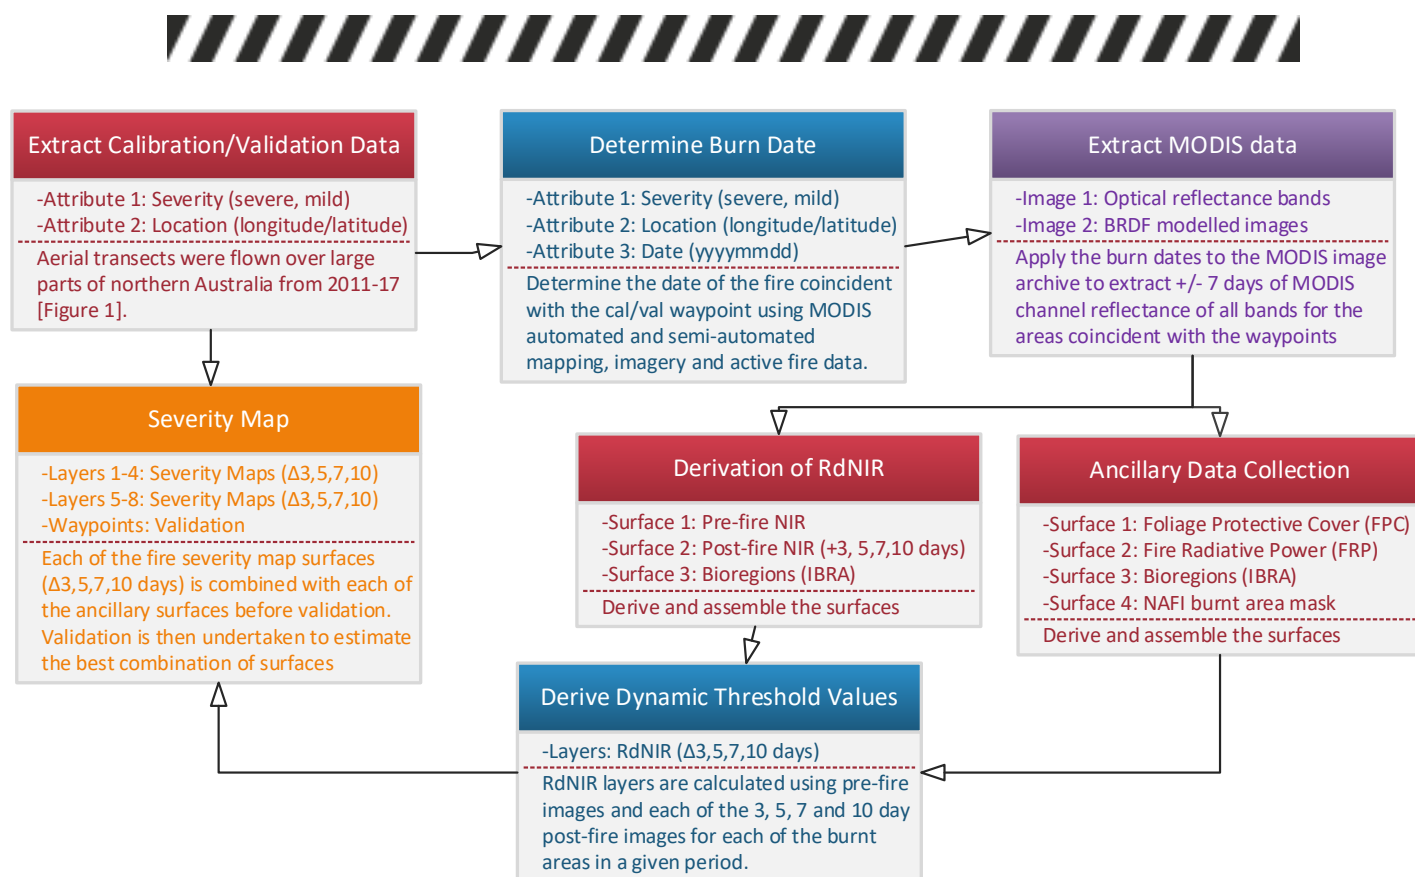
Extract Calibration/Validation Data

-Attribute 1: Severity (severe, mild)
-Attribute 2: Location (longitude/latitude)

Aerial transects were flown over large parts of northern Australia from 2011-17 [Figure 1].

Determine Burn Date

-Attribute 1: Severity (severe, mild)
-Attribute 2: Location (longitude/latitude)
-Attribute 3: Date (yyyymmdd)

Determine the date of the fire coincident with the cal/val waypoint using MODIS automated and semi-automated mapping, imagery and active fire data.

Extract MODIS data

-Image 1: Optical reflectance bands
-Image 2: BRDF modelled images

Apply the burn dates to the MODIS image archive to extract +/- 7 days of MODIS channel reflectance of all bands for the areas coincident with the waypoints

Severity Map

-Layers 1-4: Severity Maps (Δ3,5,7,10)
-Layers 5-8: Severity Maps (Δ3,5,7,10)
-Waypoints: Validation

Each of the fire severity map surfaces (Δ3,5,7,10 days) is combined with each of the ancillary surfaces before validation. Validation is then undertaken to estimate the best combination of surfaces

Derivation of RdNIR

-Surface 1: Pre-fire NIR
-Surface 2: Post-fire NIR (+3, 5,7,10 days)
-Surface 3: Bioregions (IBRA)

Derive and assemble the surfaces

Ancillary Data Collection

-Surface 1: Foliage Protective Cover (FPC)
-Surface 2: Fire Radiative Power (FRP)
-Surface 3: Bioregions (IBRA)
-Surface 4: NAFI burnt area mask

Derive and assemble the surfaces

Derive Dynamic Threshold Values

-Layers: RdNIR (Δ3,5,7,10 days)

RdNIR layers are calculated using pre-fire images and each of the 3, 5, 7 and 10 day post-fire images for each of the burnt areas in a given period.